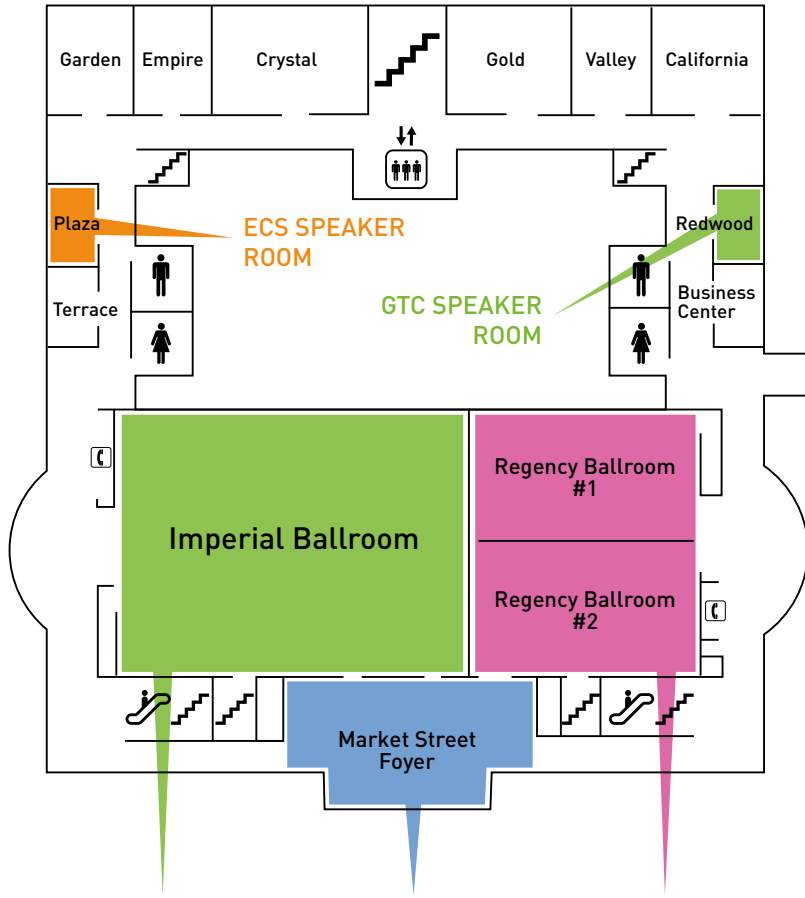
Garden

Empire

Crystal

Gold

Valley

California

Plaza

ECS SPEAKER ROOM

Terrace

Redwood

GTC SPEAKER ROOM

Business Center

Imperial Ballroom

Regency Ballroom #1

Regency Ballroom #2

Market Street Foyer